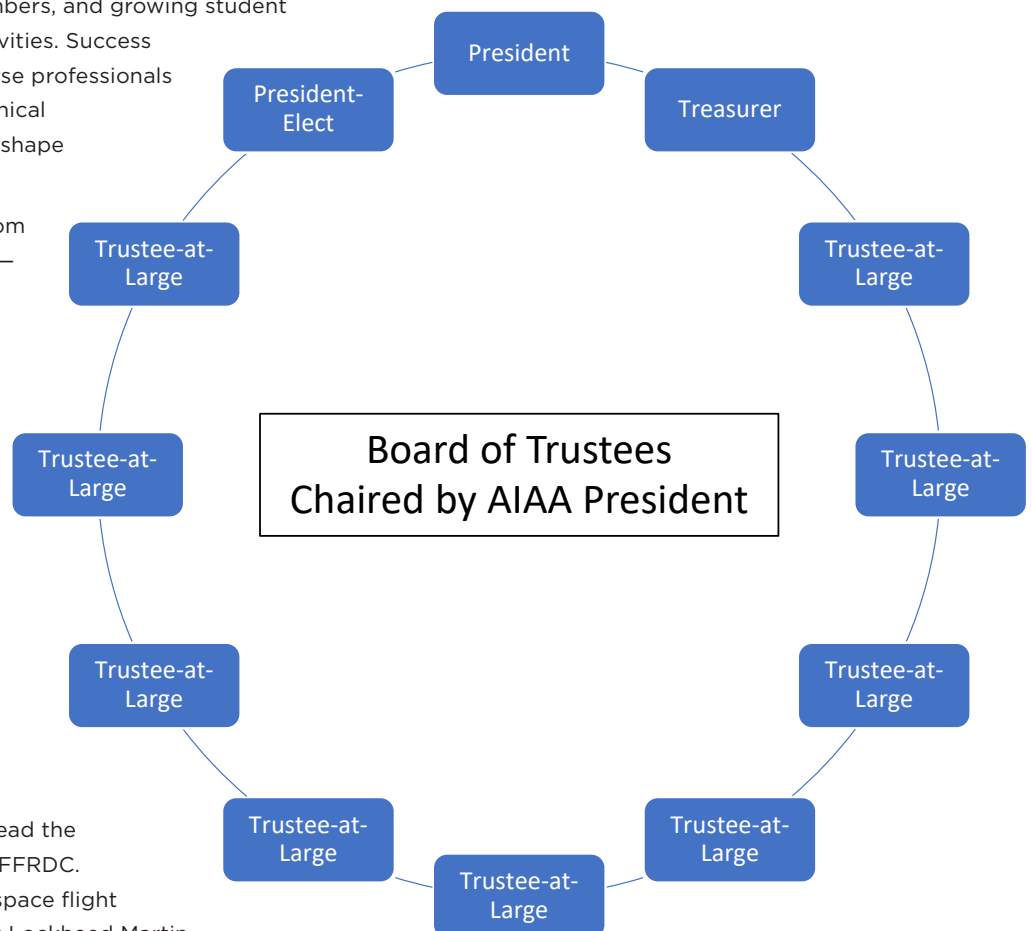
mbers, and growing student
vities. Success
se professionals
nical
shape

om
—

ead the
FFRDC.
space flight
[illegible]

President

Treasurer

Trustee-at-Large

Trustee-at-Large

Trustee-at-Large

Trustee-at-Large

Trustee-at-Large

Trustee-at-Large

Trustee-at-Large

Trustee-at-Large

Trustee-at-Large

President-Elect

Board of Trustees
Chaired by AIAA President